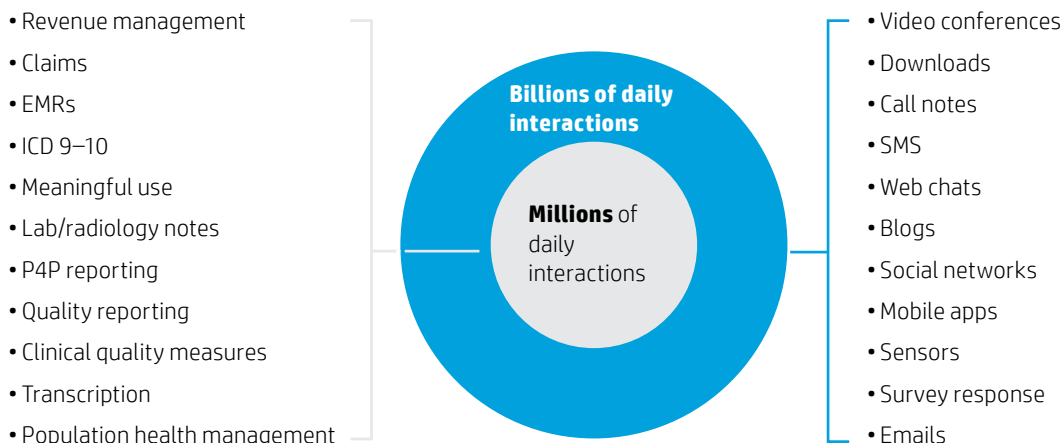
• Revenue management
• Claims
• EMRs
• ICD 9–10
• Meaningful use
• Lab/radiology notes
• P4P reporting
• Quality reporting
• Clinical quality measures
• Transcription
• Population health management

Billions of daily interactions

Millions of daily interactions

• Video conferences
• Downloads
• Call notes
• SMS
• Web chats
• Blogs
• Social networks
• Mobile apps
• Sensors
• Survey response
• Emails